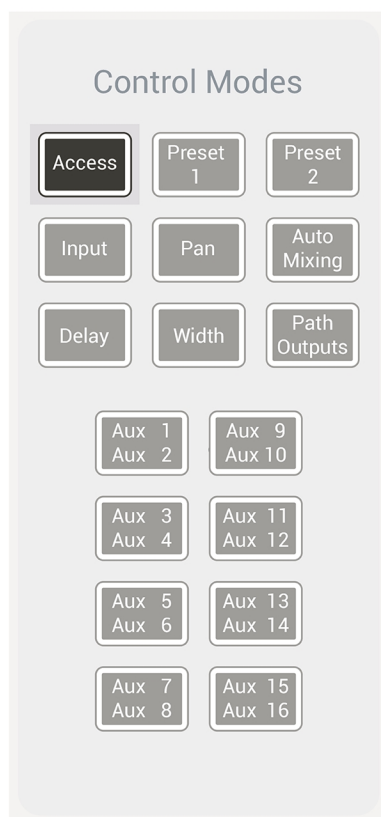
Control Modes

Access

Preset 1

Preset 2

Input

Pan

Auto Mixing

Delay

Width

Path Outputs

Aux 1
Aux 2

Aux 9
Aux 10

Aux 3
Aux 4

Aux 11
Aux 12

Aux 5
Aux 6

Aux 13
Aux 14

Aux 7
Aux 8

Aux 15
Aux 16